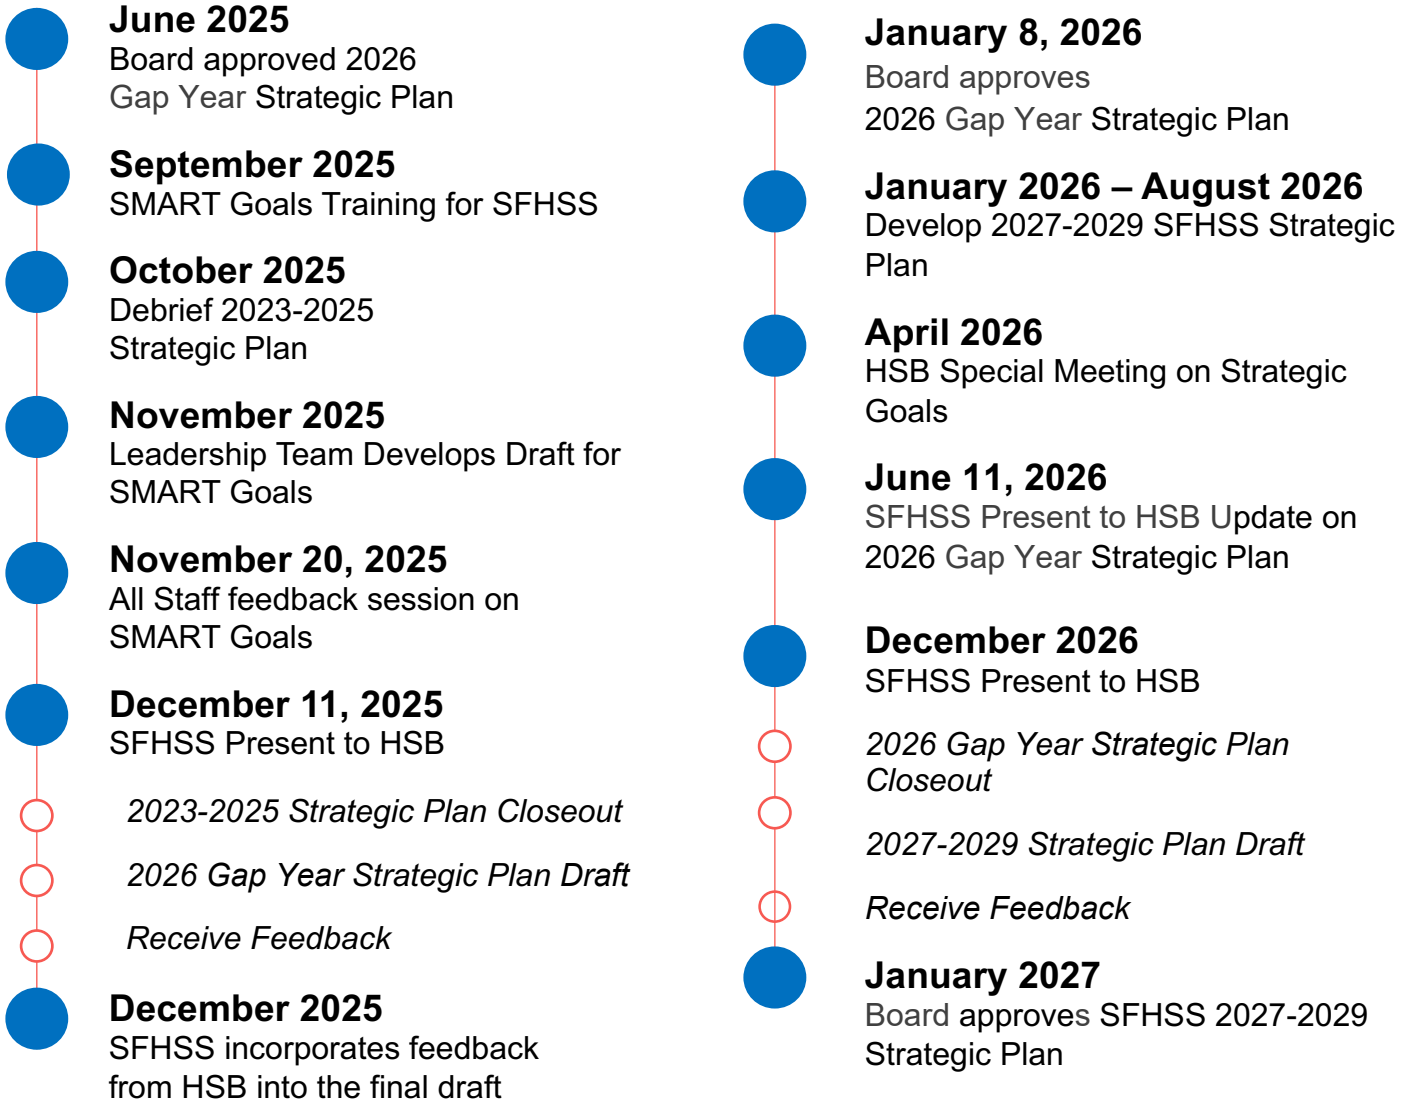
June 2025
Board approved 2026 Gap Year Strategic Plan

September 2025
SMART Goals Training for SFHSS

October 2025
Debrief 2023-2025 Strategic Plan

November 2025
Leadership Team Develops Draft for SMART Goals

November 20, 2025
All Staff feedback session on SMART Goals

December 11, 2025
SFHSS Present to HSB

*2023-2025 Strategic Plan Closeout*

*2026 Gap Year Strategic Plan Draft*

*Receive Feedback*

December 2025
SFHSS incorporates feedback from HSB into the final draft

January 8, 2026
Board approves 2026 Gap Year Strategic Plan

January 2026 – August 2026
Develop 2027-2029 SFHSS Strategic Plan

April 2026
HSB Special Meeting on Strategic Goals

June 11, 2026
SFHSS Present to HSB Update on 2026 Gap Year Strategic Plan

December 2026
SFHSS Present to HSB

*2026 Gap Year Strategic Plan Closeout*

*2027-2029 Strategic Plan Draft*

*Receive Feedback*

January 2027
Board approves SFHSS 2027-2029 Strategic Plan